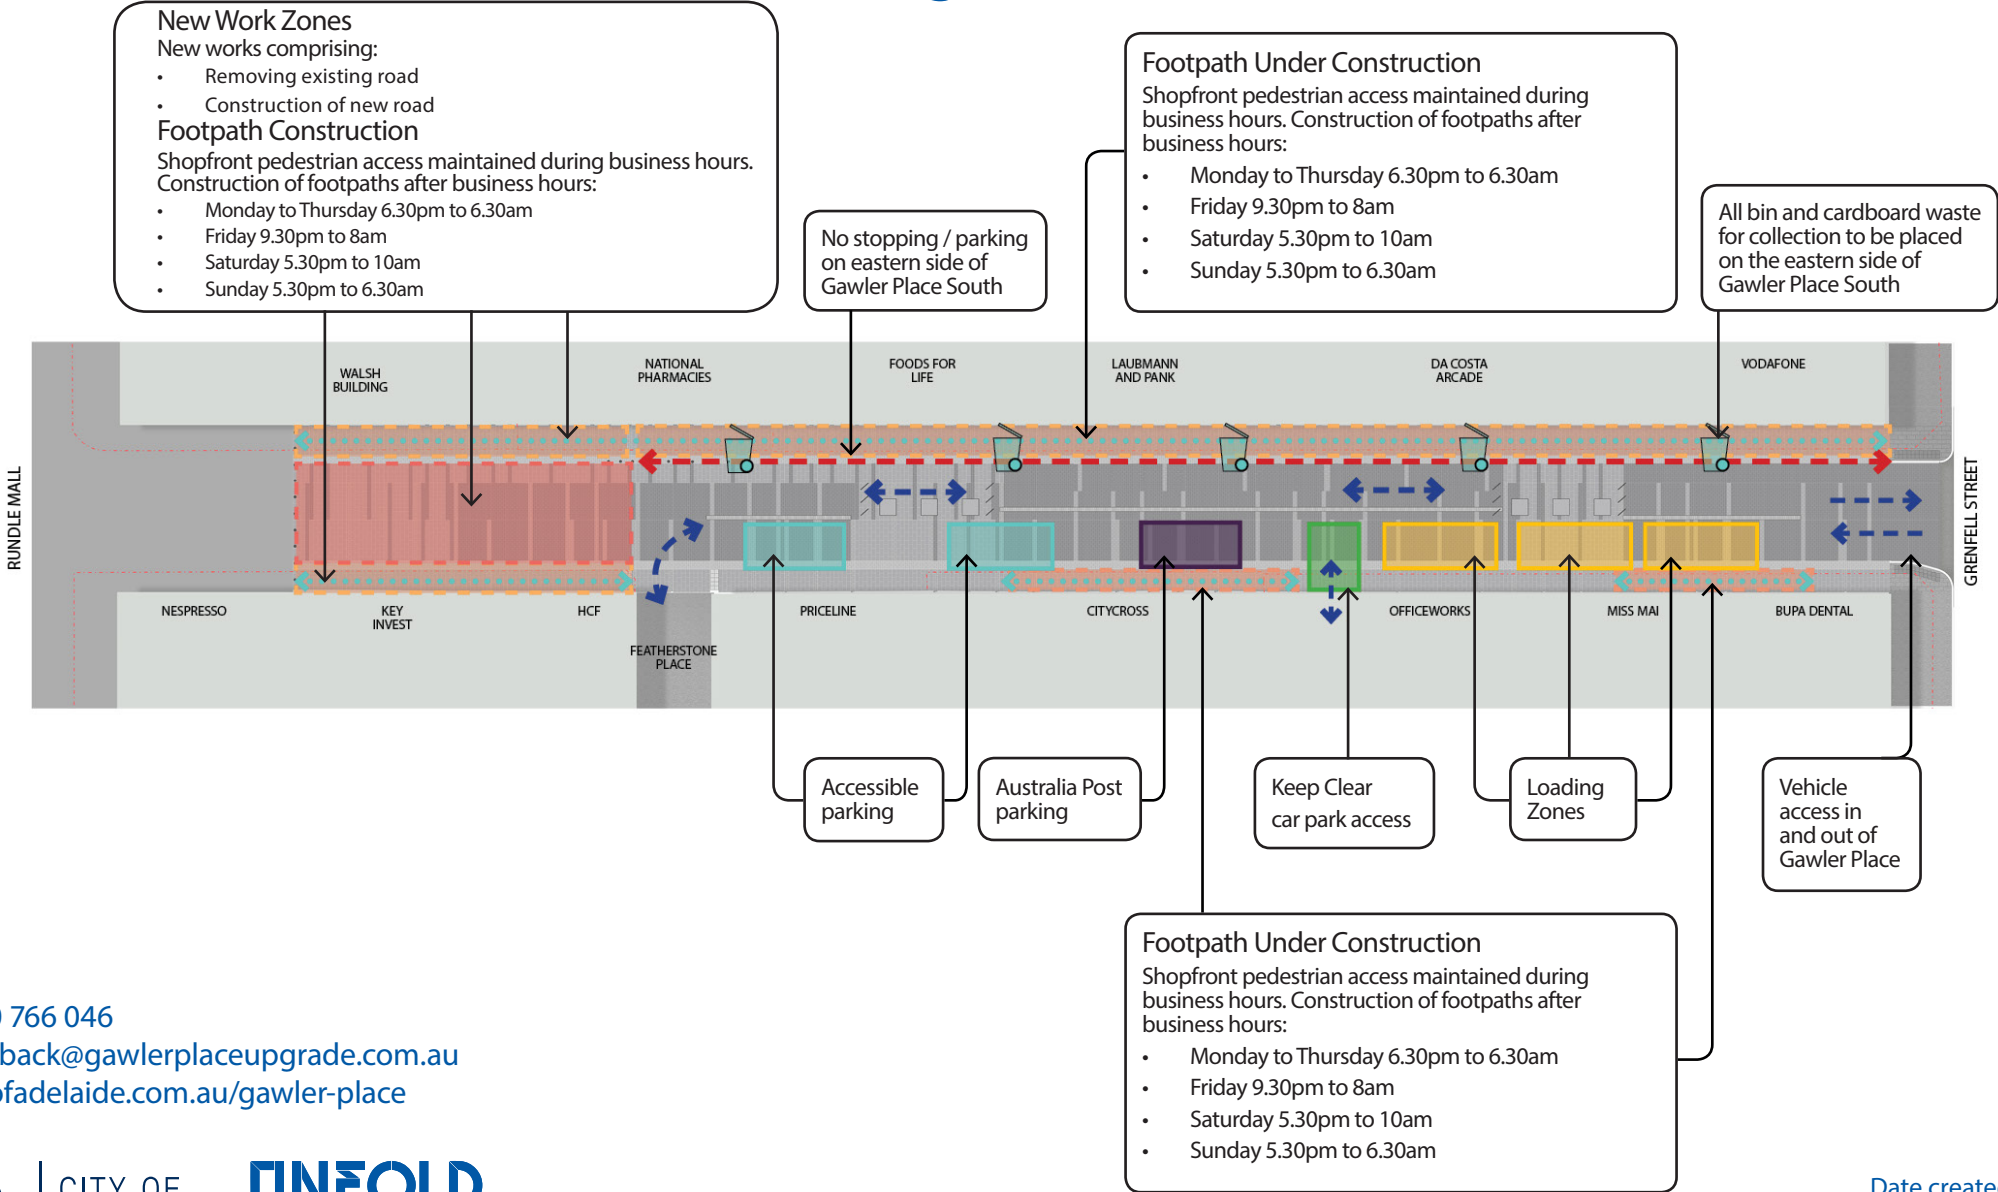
New Work Zones
New works comprising:
- Removing existing road
- Construction of new road

Footpath Construction
Shopfront pedestrian access maintained during business hours. Construction of footpaths after business hours:
- Monday to Thursday 6.30pm to 6.30am
- Friday 9.30pm to 8am
- Saturday 5.30pm to 10am
- Sunday 5.30pm to 6.30am

No stopping / parking on eastern side of Gawler Place South

Footpath Under Construction
Shopfront pedestrian access maintained during business hours. Construction of footpaths after business hours:
- Monday to Thursday 6.30pm to 6.30am
- Friday 9.30pm to 8am
- Saturday 5.30pm to 10am
- Sunday 5.30pm to 6.30am

All bin and cardboard waste for collection to be placed on the eastern side of Gawler Place South

WALSH BUILDING
NATIONAL PHARMACIES
FOODS FOR LIFE
LAUBMANN AND PANK
DA COSTA ARCADE
VODAFONE
RUNDLE MALL
GRENFELL STREET
NESPRESSO
KEY INVEST
HCF
FEATHERSTONE PLACE
PRICELINE
CITYCROSS
OFFICEWORKS
MISS MAI
BUPA DENTAL

Accessible parking
Australia Post parking
Keep Clear car park access
Loading Zones
Vehicle access in and out of Gawler Place

Footpath Under Construction
Shopfront pedestrian access maintained during business hours. Construction of footpaths after business hours:
- Monday to Thursday 6.30pm to 6.30am
- Friday 9.30pm to 8am
- Saturday 5.30pm to 10am
- Sunday 5.30pm to 6.30am

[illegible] 766 046
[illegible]back@gawlerplaceupgrade.com.au
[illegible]fadelaide.com.au/gawler-place

CITY OF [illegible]
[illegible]
Date create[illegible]